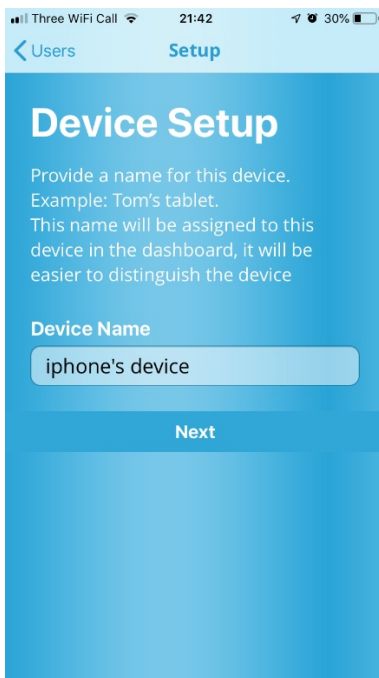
Three WiFi Call 21:42 30%

Users Setup

Device Setup

Provide a name for this device.
Example: Tom's tablet.
This name will be assigned to this device in the dashboard, it will be easier to distinguish the device

Device Name

iphone's device

Next